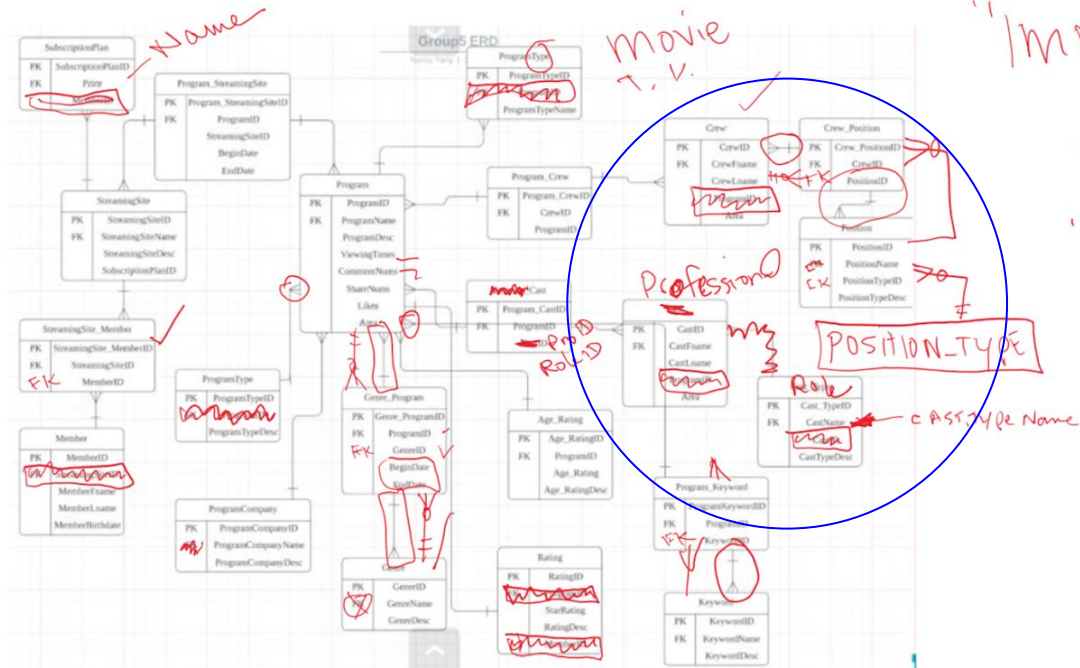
Group5 ERD

Nancy Yang 1

Name

movie
T.V.

"Im

SubscriptionPlan
PK SubscriptionPlanID
FK Price
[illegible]

Program_StreamingSite
PK Program_StreamingSiteID
FK ProgramID
StreamingSiteID
BeginDate
EndDate

ProgramType
PK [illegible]
ProgramTypeName

StreamingSite
PK StreamingSiteID
FK StreamingSiteName
StreamingSiteDesc
SubscriptionPlanID

Program
PK ProgramID
FK ProgramName
ProgramDesc
ViewingTimes
CommentNums
ShareNums
Likes
Area

Program_Crew
PK Program_CrewID
FK CrewID
ProgramID

Crew
PK CrewID
FK CrewFname
CrewLname
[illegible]
Area

Crew_Position
PK Crew_PositionID
FK CrewID
PositionID

FK

Position
PK PositionID
PositionName
FK PositionTypeID
PositionTypeDesc

POSITION_TYPE

Profession

StreamingSite_Member
PK StreamingSite_MemberID
FK StreamingSiteID
FK MemberID

Cast
PK Program_CastID
FK ProgramID
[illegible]

ProD
RoleID

CastID
PK CastID
FK CastFname
CastLname
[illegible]
Area

Role
PK Cast_TypeID
FK CastName
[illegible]
CastTypeDesc

CAST Type Name

ProgramType
PK ProgramTypeID
ProgramTypeDesc

Genre_Program
PK Genre_ProgramID
FK ProgramID
FK GenreID
BeginDate
EndDate

Age_Rating
PK Age_RatingID
FK ProgramID
Age_Rating
Age_RatingDesc

Member
PK MemberID
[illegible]
MemberFname
MemberLname
MemberBirthdate

ProgramCompany
PK ProgramCompanyID
ProgramCompanyName
ProgramCompanyDesc

Program_Keyword
PK ProgramKeywordID
FK ProgramID
FK KeywordID

Genre
PK GenreID
GenreName
GenreDesc

Rating
PK RatingID
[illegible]
StarRating
RatingDesc
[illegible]

Keyword
PK KeywordID
FK KeywordName
KeywordDesc